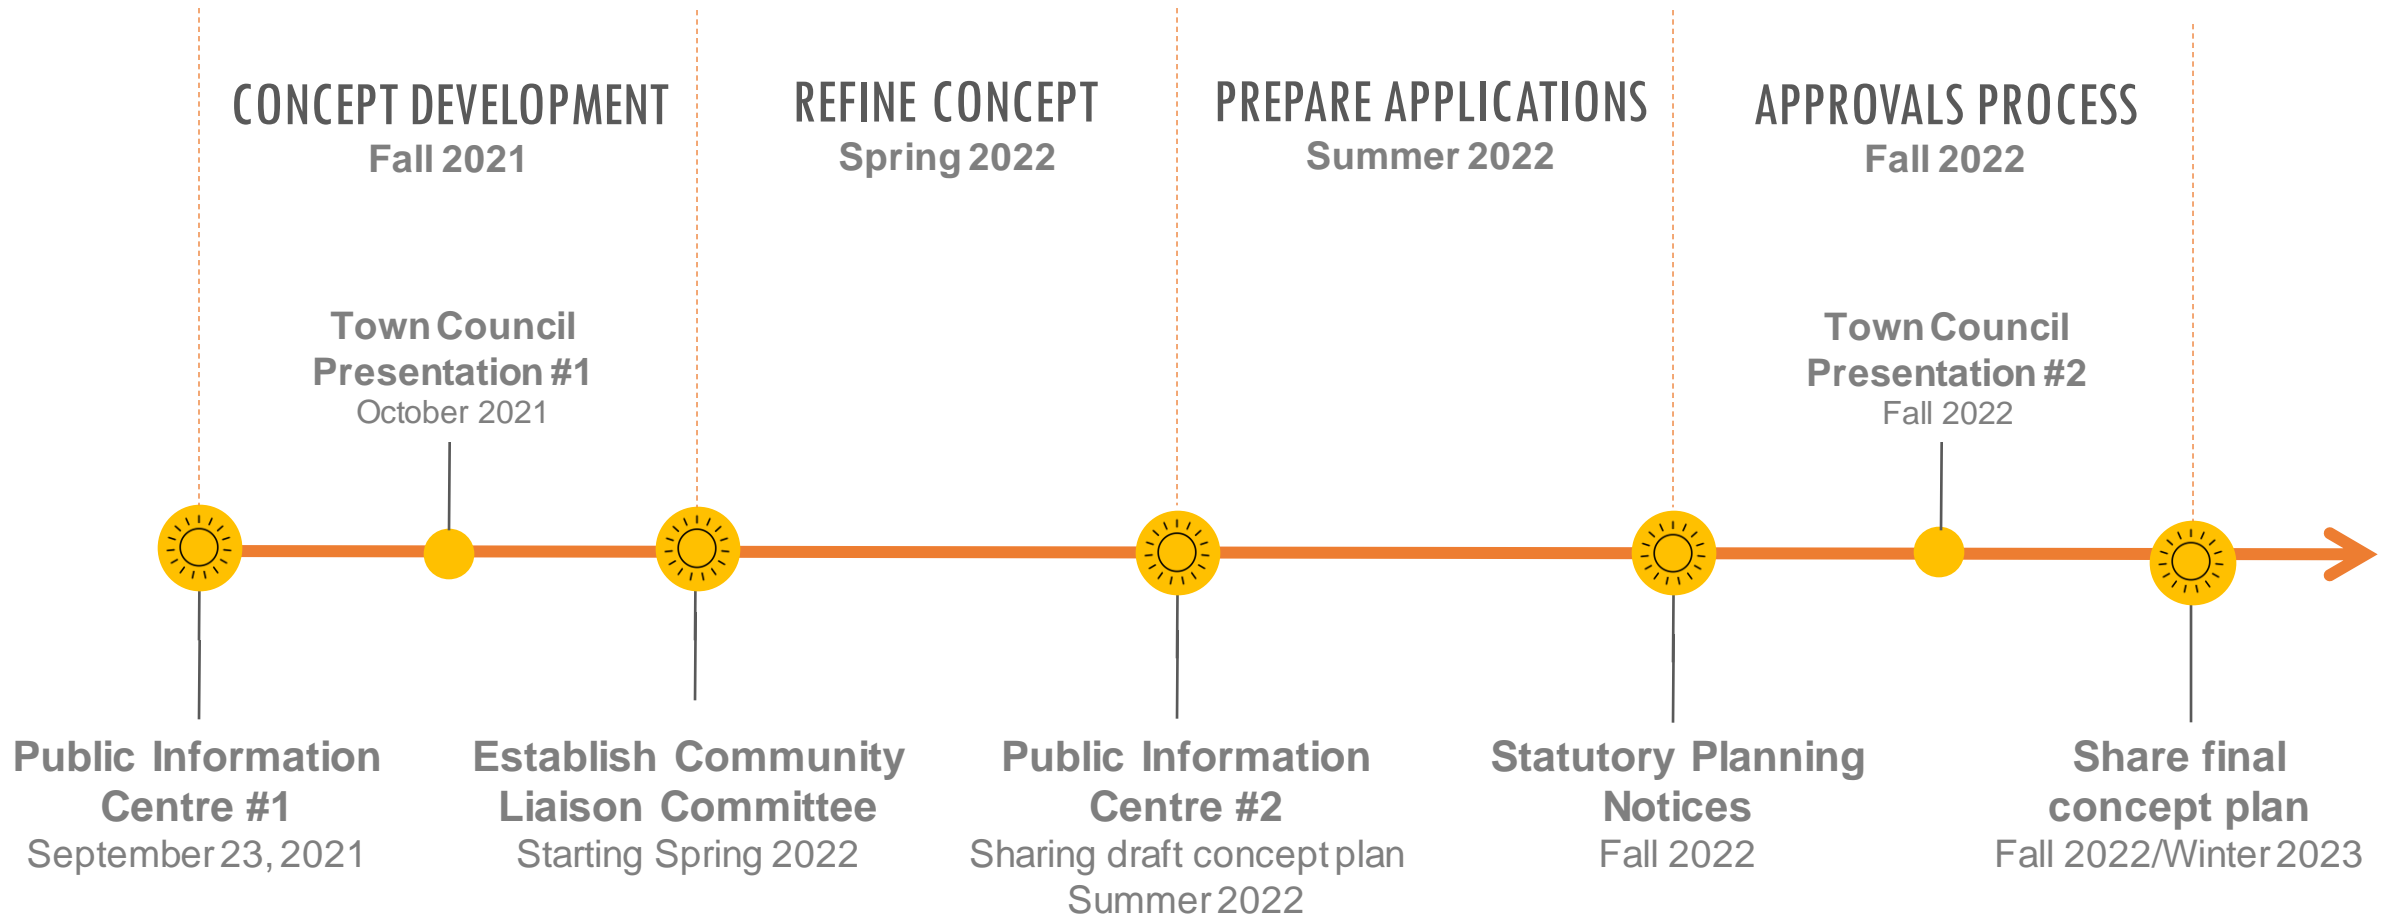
CONCEPT DEVELOPMENT
Fall 2021

REFINE CONCEPT
Spring 2022

PREPARE APPLICATIONS
Summer 2022

APPROVALS PROCESS
Fall 2022

Town Council Presentation #1
October 2021

Town Council Presentation #2
Fall 2022

Public Information Centre #1
September 23, 2021

Establish Community Liaison Committee
Starting Spring 2022

Public Information Centre #2
Sharing draft concept plan
Summer 2022

Statutory Planning Notices
Fall 2022

Share final concept plan
Fall 2022/Winter 2023